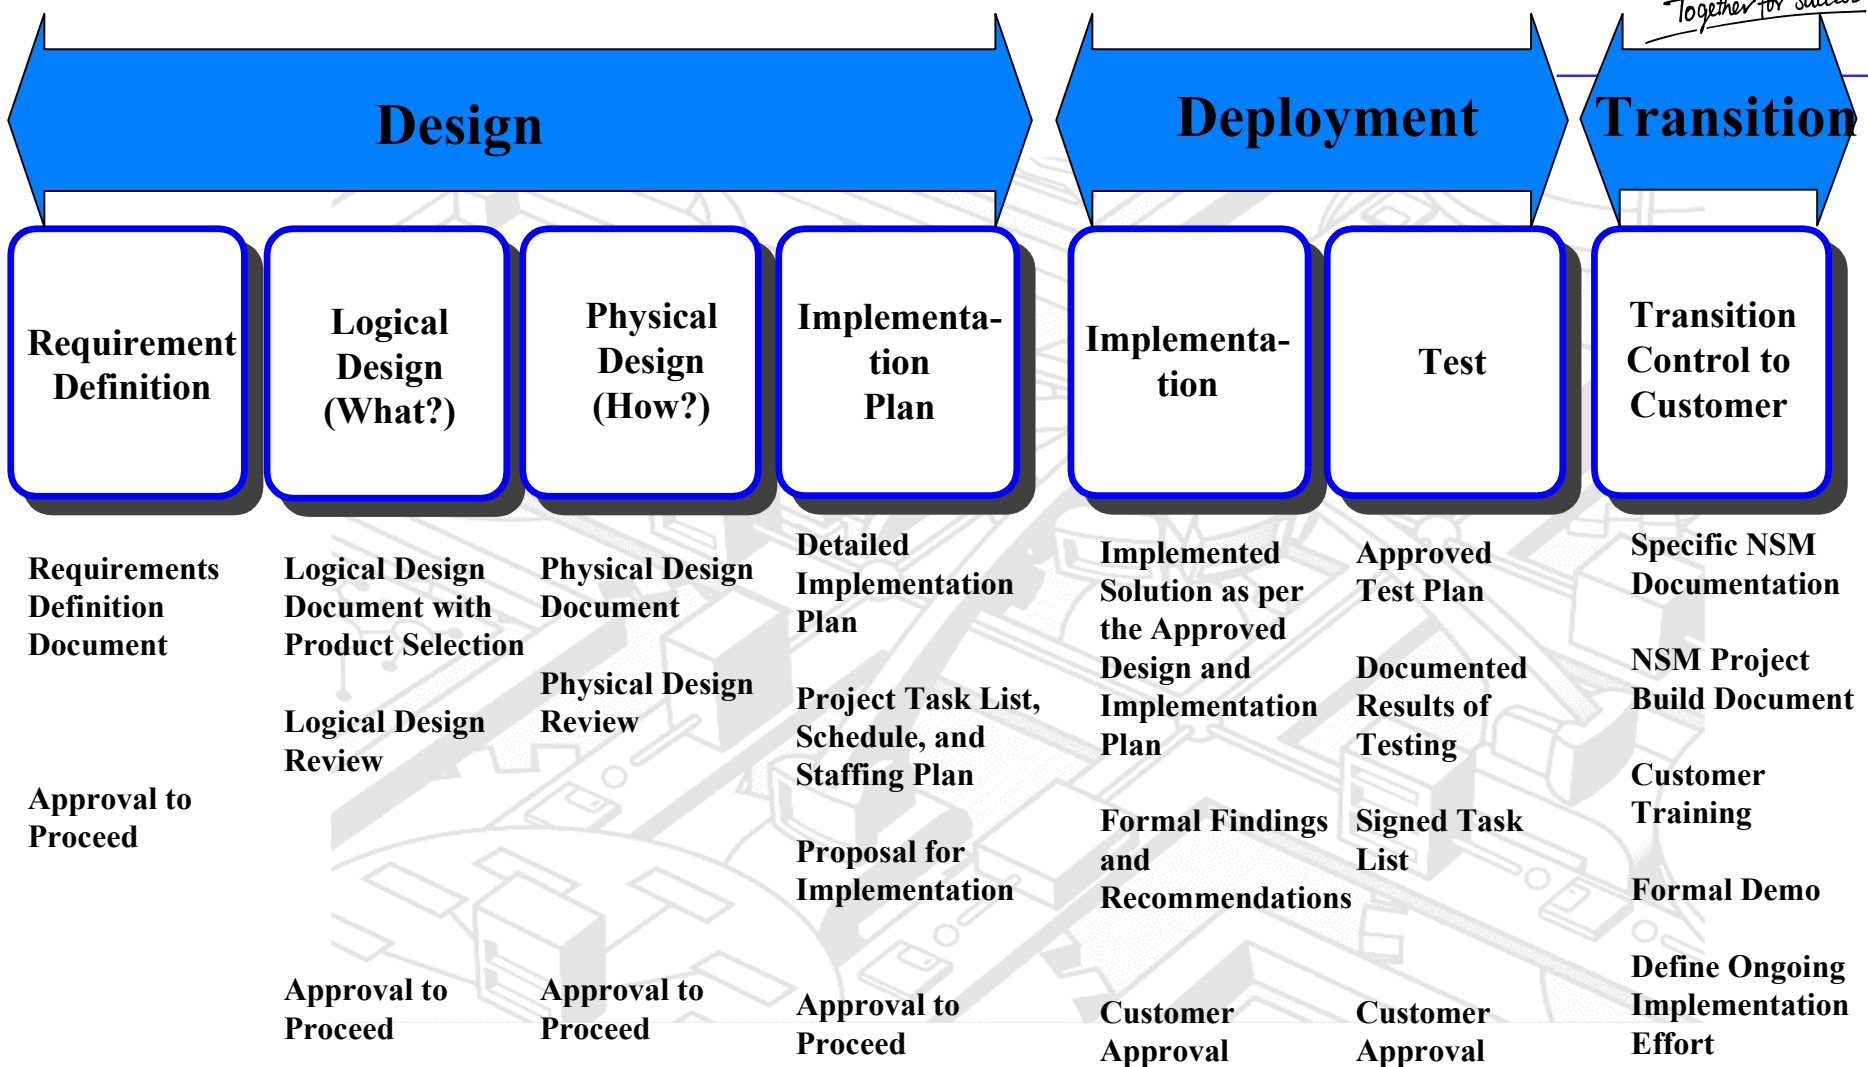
Together for success

Design

Deployment

Transition

Requirement Definition

Logical Design (What?)

Physical Design (How?)

Implementation Plan

Implementation

Test

Transition Control to Customer

Requirements Definition Document

Approval to Proceed

Logical Design Document with Product Selection

Logical Design Review

Approval to Proceed

Physical Design Document

Physical Design Review

Approval to Proceed

Detailed Implementation Plan

Project Task List, Schedule, and Staffing Plan

Proposal for Implementation

Approval to Proceed

Implemented Solution as per the Approved Design and Implementation Plan

Formal Findings and Recommendations

Customer Approval

Approved Test Plan

Documented Results of Testing

Signed Task List

Customer Approval

Specific NSM Documentation

NSM Project Build Document

Customer Training

Formal Demo

Define Ongoing Implementation Effort